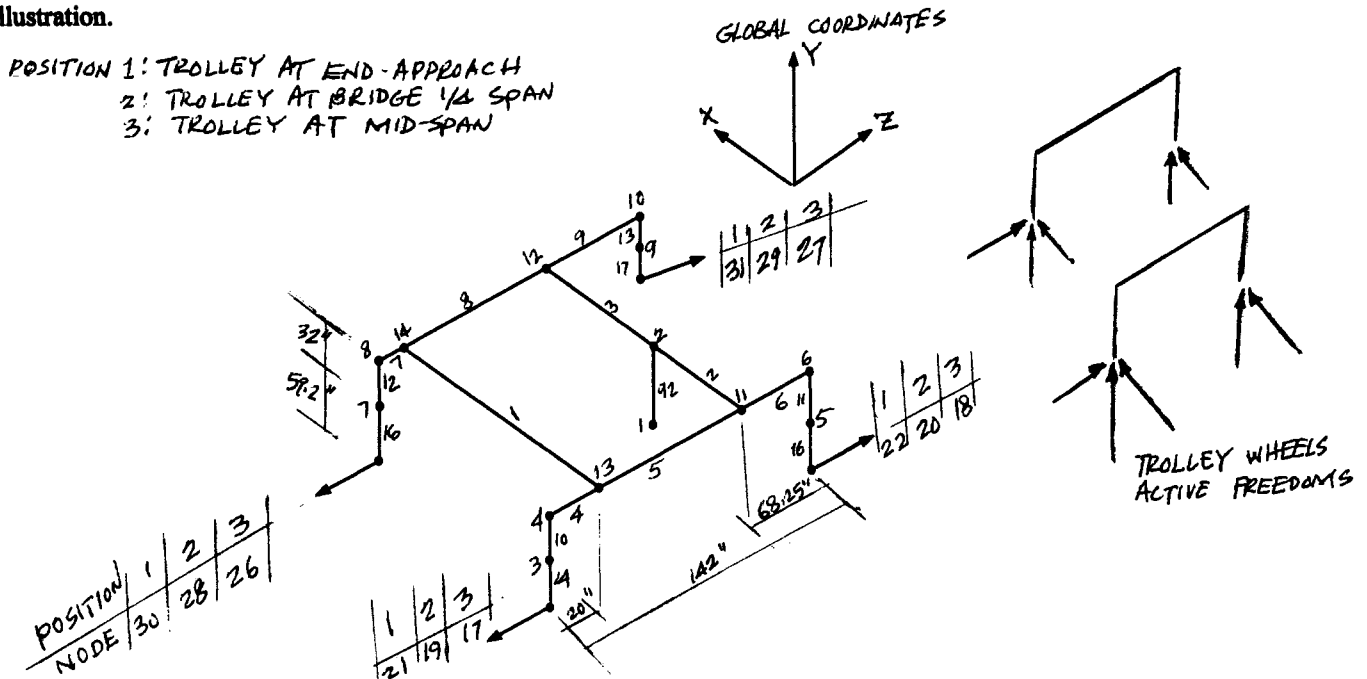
Illustration.

POSITION 1: TROLLEY AT END-APPROACH
2: TROLLEY AT BRIDGE 1/4 SPAN
3: TROLLEY AT MID-SPAN

GLOBAL COORDINATES
Y
X
Z

| 1 | 2 | 3 |
|---|---|---|
| 31 | 29 | 27 |

10
9
13
9
17
12
8
3
2
14
8
7
32"
59.2"
12
7
16
92
1
1
2
11
6
6
11
5
16
13
5
4
4
10
3
14
142"
68.25"
20"

| 1 | 2 | 3 |
|---|---|---|
| 22 | 20 | 18 |

| POSITION | 1 | 2 | 3 |
|---|---|---|---|
| NODE | 30 | 28 | 26 |

| 1 | 2 | 3 |
|---|---|---|
| 21 | 19 | 17 |

TROLLEY WHEELS
ACTIVE FREEDOMS